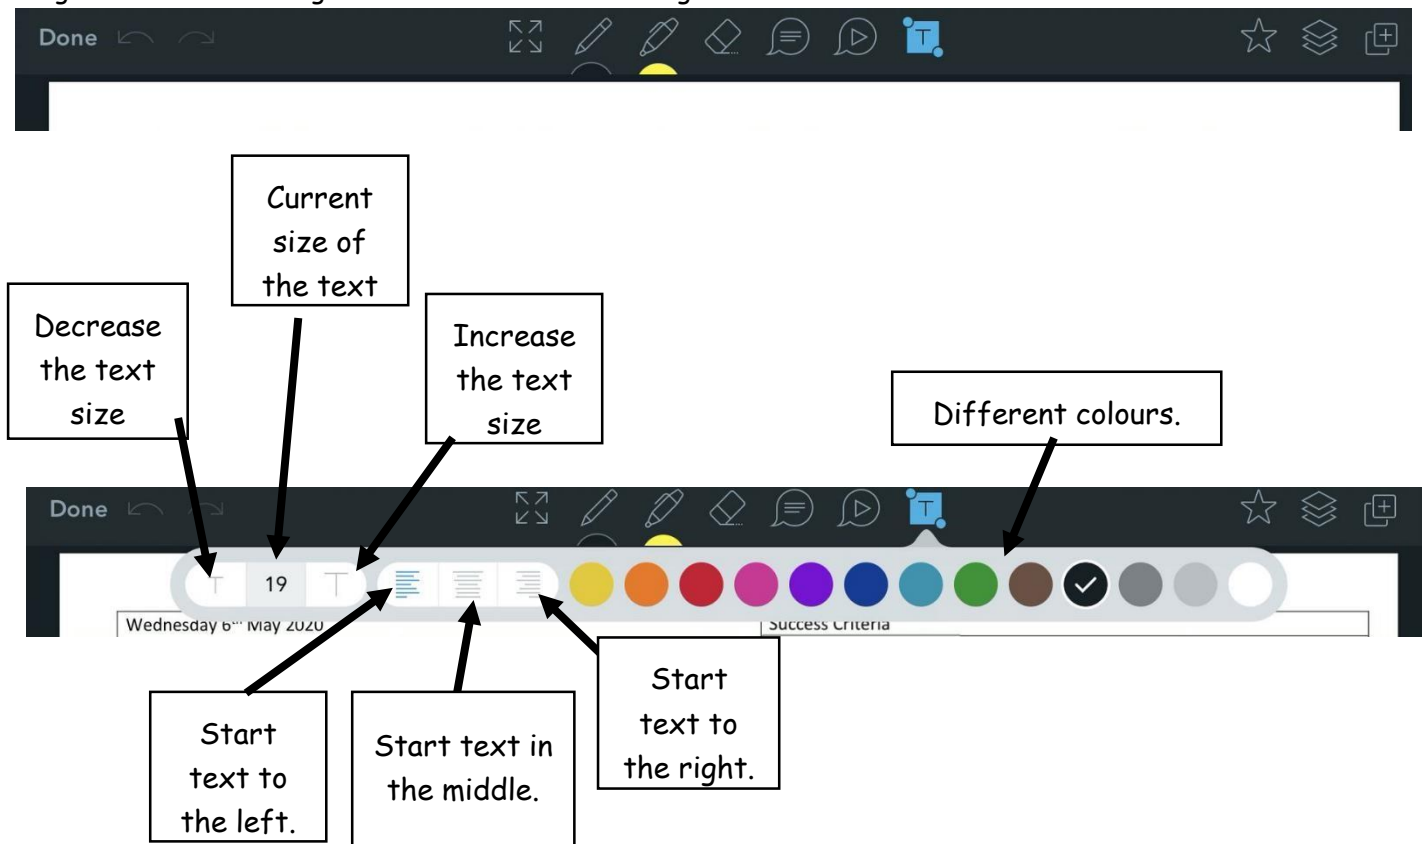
Done

Current size of the text

Decrease the text size

Increase the text size

Different colours.

Done

T 19 T

Wednesday 6th May 2020

Success Criteria

Start text to the left.

Start text in the middle.

Start text to the right.